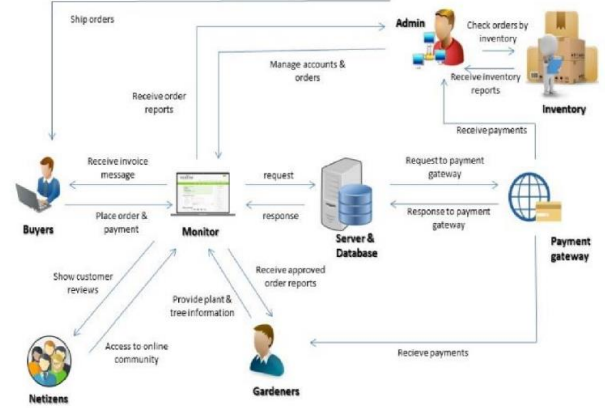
Ship orders

Admin

Check orders by inventory

Receive inventory reports

Inventory

Manage accounts & orders

Receive order reports

Receive payments

Receive invoice message

Place order & payment

Buyers

Monitor

request

response

Server & Database

Request to payment gateway

Response to payment gateway

Payment gateway

Show customer reviews

Receive approved order reports

Provide plant & tree information

Access to online community

Netizens

Gardeners

Recieve payments